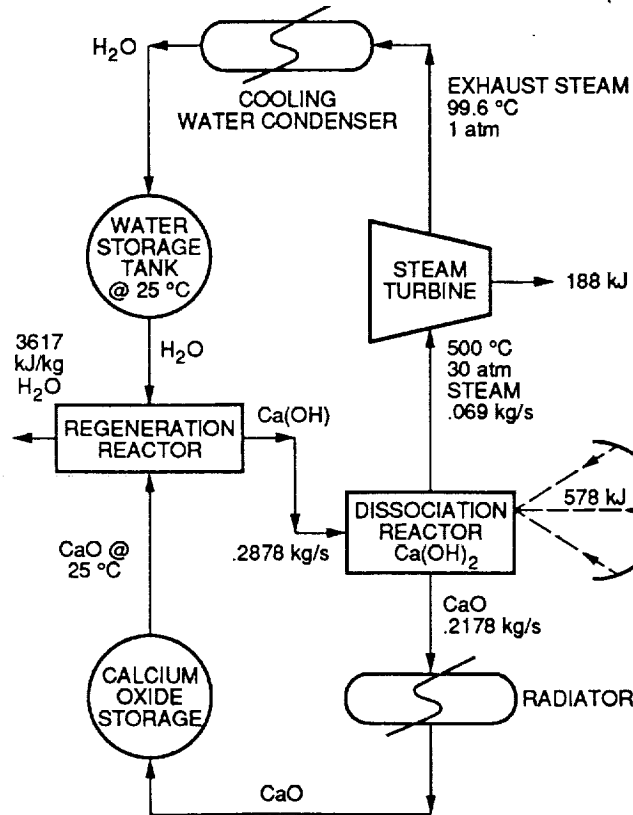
$H_2O$

COOLING WATER CONDENSER

EXHAUST STEAM 99.6 °C 1 atm

WATER STORAGE TANK @ 25 °C

STEAM TURBINE

188 kJ

3617 kJ/kg $H_2O$

$H_2O$

500 °C 30 atm STEAM .069 kg/s

REGENERATION REACTOR

Ca(OH)

578 kJ

CaO @ 25 °C

.2878 kg/s

DISSOCIATION REACTOR $Ca(OH)_2$

CaO .2178 kg/s

CALCIUM OXIDE STORAGE

RADIATOR

CaO